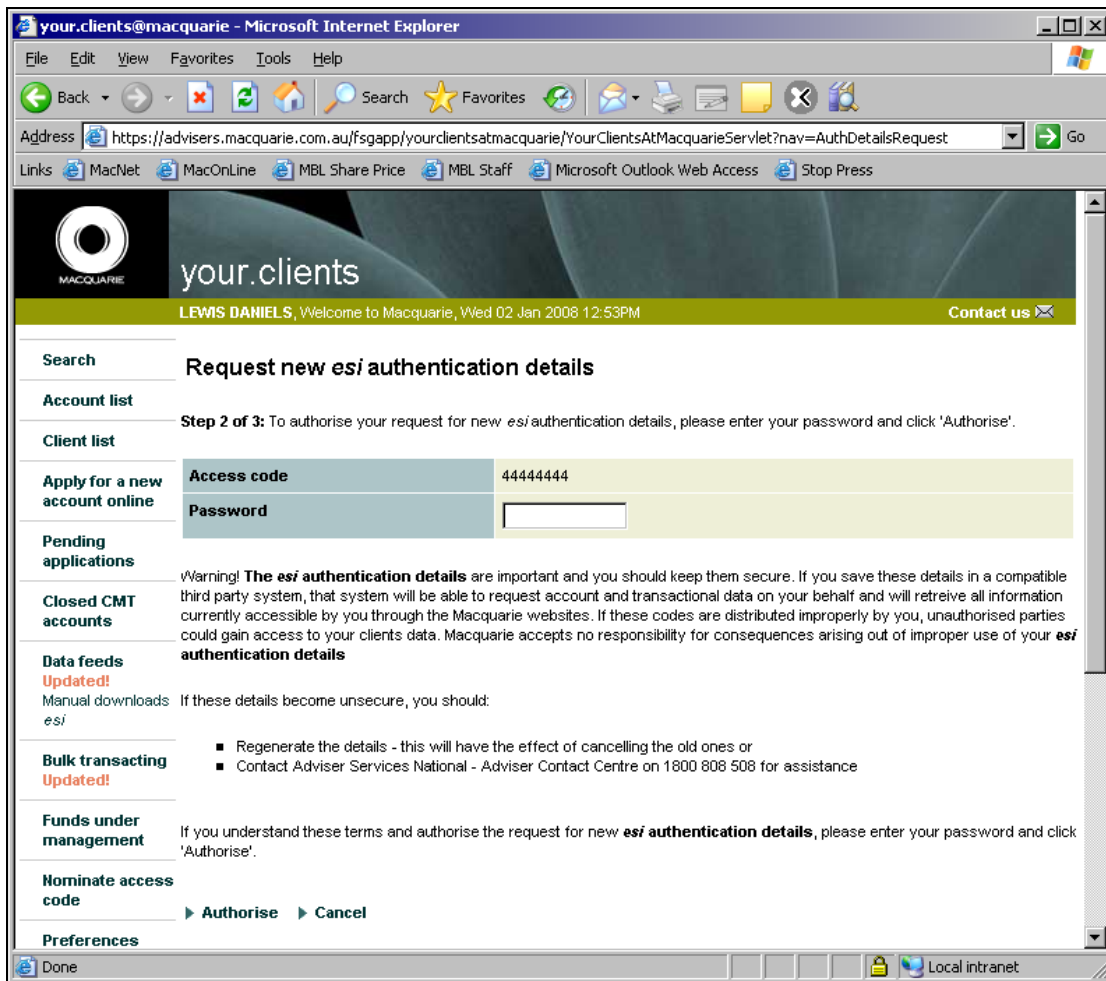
your.clients@macquarie - Microsoft Internet Explorer

File Edit View Favorites Tools Help

Back Search Favorites

Address https://advisers.macquarie.com.au/fsgapp/yourclientsatmacquarie/YourClientsAtMacquarieServlet?nav=AuthDetailsRequest Go

Links MacNet MacOnLine MBL Share Price MBL Staff Microsoft Outlook Web Access Stop Press

MACQUARIE

your.clients

LEWIS DANIELS, Welcome to Macquarie, Wed 02 Jan 2008 12:53PM

Contact us

Search

Account list

Client list

Apply for a new account online

Pending applications

Closed CMT accounts

Data feeds
Updated!
Manual downloads
esi

Bulk transacting
Updated!

Funds under management

Nominate access code

Preferences

Request new *esi* authentication details

**Step 2 of 3:** To authorise your request for new *esi* authentication details, please enter your password and click 'Authorise'.

| Access code | 44444444 |
|---|---|
| Password | |

Warning! **The *esi* authentication details** are important and you should keep them secure. If you save these details in a compatible third party system, that system will be able to request account and transactional data on your behalf and will retreive all information currently accessible by you through the Macquarie websites. If these codes are distributed improperly by you, unauthorised parties could gain access to your clients data. Macquarie accepts no responsibility for consequences arising out of improper use of your ***esi* authentication details**

If these details become unsecure, you should:

- Regenerate the details - this will have the effect of cancelling the old ones or
- Contact Adviser Services National - Adviser Contact Centre on 1800 808 508 for assistance

If you understand these terms and authorise the request for new ***esi* authentication details**, please enter your password and click 'Authorise'.

Authorise Cancel

Done

Local intranet